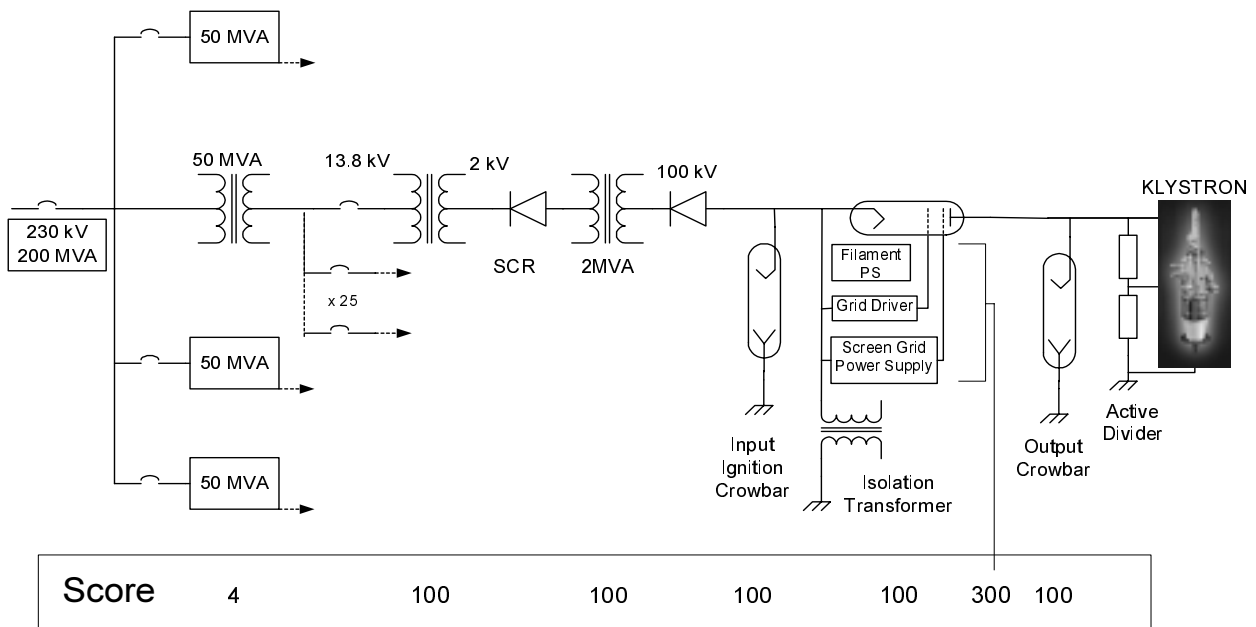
50 MVA

50 MVA

13.8 kV

2 kV

100 kV

KLYSTRON

230 kV
200 MVA

SCR

2MVA

Filament PS

Grid Driver

Screen Grid Power Supply

x 25

50 MVA

50 MVA

Input Ignition Crowbar

Isolation Transformer

Output Crowbar

Active Divider

Score 4 100 100 100 100 300 100